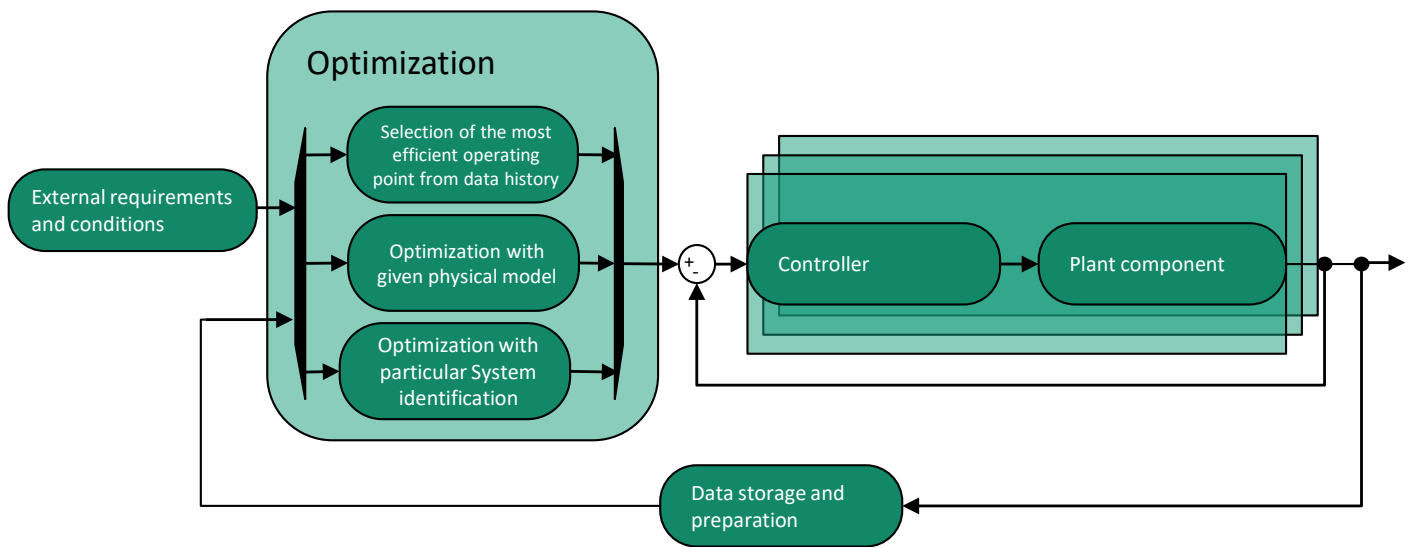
Optimization

External requirements and conditions

Selection of the most efficient operating point from data history

Optimization with given physical model

Optimization with particular System identification

+
-

Controller

Plant component

Data storage and preparation